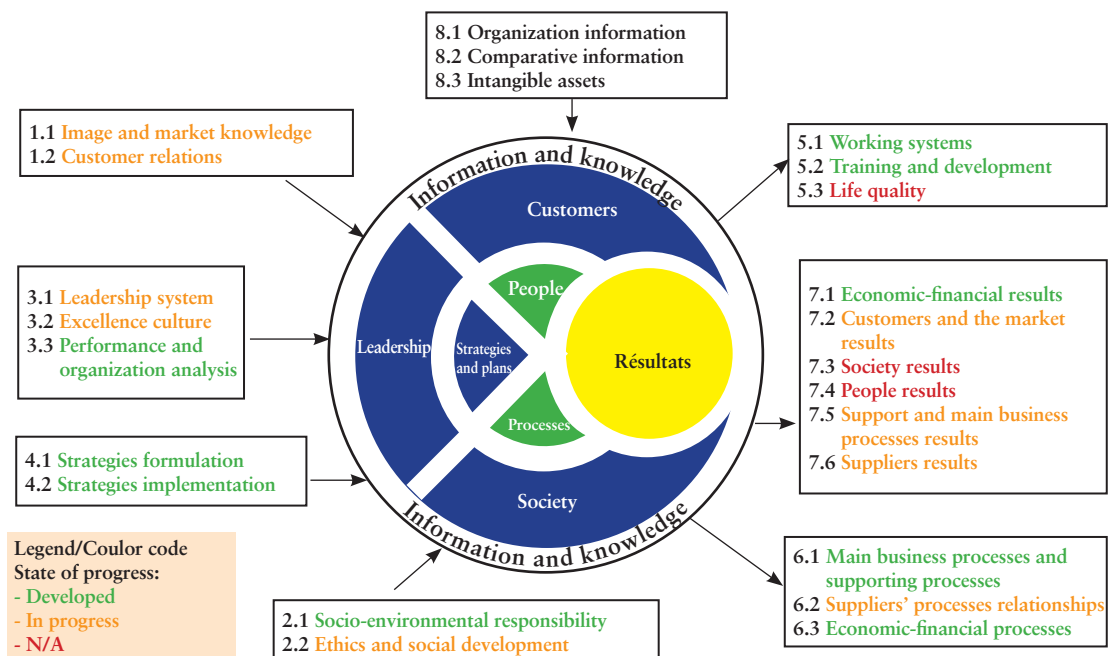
8.1 Organization information
8.2 Comparative information
8.3 Intangible assets

1.1 Image and market knowledge
1.2 Customer relations

5.1 Working systems
5.2 Training and development
5.3 Life quality

3.1 Leadership system
3.2 Excellence culture
3.3 Performance and organization analysis

7.1 Economic-financial results
7.2 Customers and the market results
7.3 Society results
7.4 People results
7.5 Support and main business processes results
7.6 Suppliers results

4.1 Strategies formulation
4.2 Strategies implementation

Information and knowledge
Customers
People
Leadership
Strategies and plans
Résultats
Processes
Society
Information and knowledge

Legend/Coulor code
State of progress:
- Developed
- In progress
- N/A

2.1 Socio-environmental responsibility
2.2 Ethics and social development

6.1 Main business processes and supporting processes
6.2 Suppliers' processes relationships
6.3 Economic-financial processes